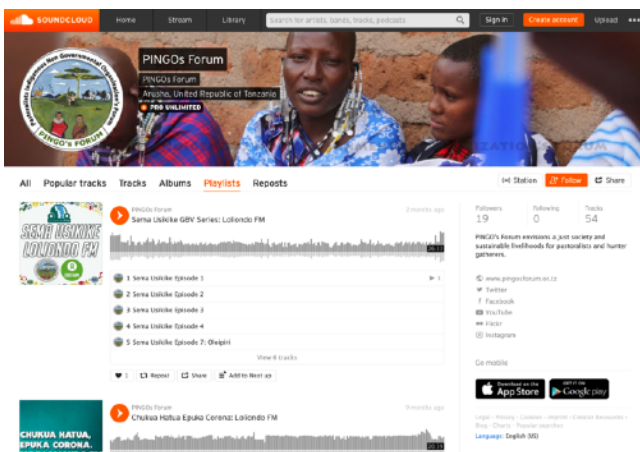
SOUNDCLOUD Home Stream Library Search for artists, bands, tracks, podcasts Sign in Create account Upload

PINGOs Forum
PINGOs Forum
Arusha, United Republic of Tanzania
PRO UNLIMITED

Pastoralists Indigenous Non Governmental Organization's Forum
PINGO'S FORUM

All Popular tracks Tracks Albums Playlists Reposts

Station Follow Share

PINGOs Forum
Sema Usikike GBV Series: Loliondo FM
2 months ago

SEMA USIKIKE LOLIONDO FM

1 Sema Usikike Episode 1
2 Sema Usikike Episode 2
3 Sema Usikike Episode 3
4 Sema Usikike Episode 4
5 Sema Usikike Episode 7: Oleipiri
View 8 tracks

1 Repost Share Add to Next up

Followers 19
Following 0
Tracks 54

PINGOs Forum envisions a just society and sustainable livelihoods for pastoralists and hunter gatherers.

www.pingosforum.or.tz
Twitter
Facebook
YouTube
Flickr
Instagram

Go mobile

Download on the App Store
GET IT ON Google play

Legal · Privacy · Cookies · Imprint · Creator Resources · Blog · Charts · Popular searches
Language: English (US)

PINGOs Forum
Chukua Hatua Epuka Corona: Loliondo FM
9 months ago

CHUKUA HATUA, EPUKA CORONA.